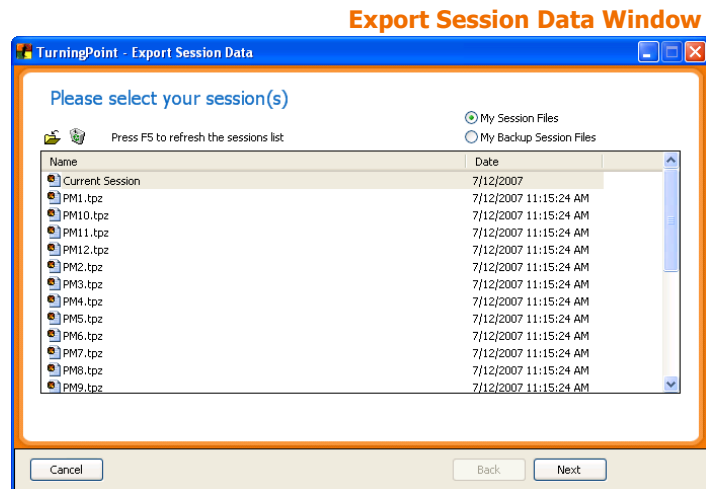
Export Session Data Window

TurningPoint - Export Session Data

Please select your session(s)

My Session Files
My Backup Session Files

Press F5 to refresh the sessions list

| Name | Date |
|---|---|
| Current Session | 7/12/2007 |
| PM1.tpz | 7/12/2007 11:15:24 AM |
| PM10.tpz | 7/12/2007 11:15:24 AM |
| PM11.tpz | 7/12/2007 11:15:24 AM |
| PM12.tpz | 7/12/2007 11:15:24 AM |
| PM2.tpz | 7/12/2007 11:15:24 AM |
| PM3.tpz | 7/12/2007 11:15:24 AM |
| PM4.tpz | 7/12/2007 11:15:24 AM |
| PM5.tpz | 7/12/2007 11:15:24 AM |
| PM6.tpz | 7/12/2007 11:15:24 AM |
| PM7.tpz | 7/12/2007 11:15:24 AM |
| PM8.tpz | 7/12/2007 11:15:24 AM |
| PM9.tpz | 7/12/2007 11:15:24 AM |

Cancel
Back
Next